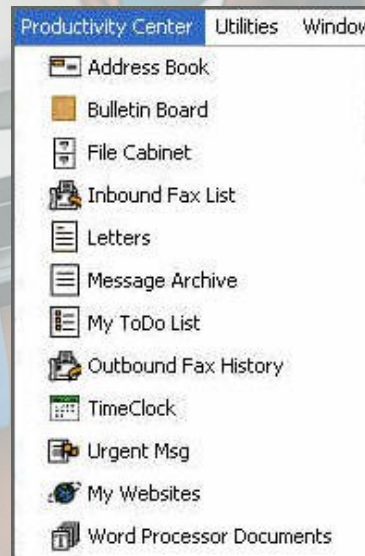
Productivity Center Utilities Window

Address Book
Bulletin Board
File Cabinet
Inbound Fax List
Letters
Message Archive
My ToDo List
Outbound Fax History
TimeClock
Urgent Msg
My Websites
Word Processor Documents